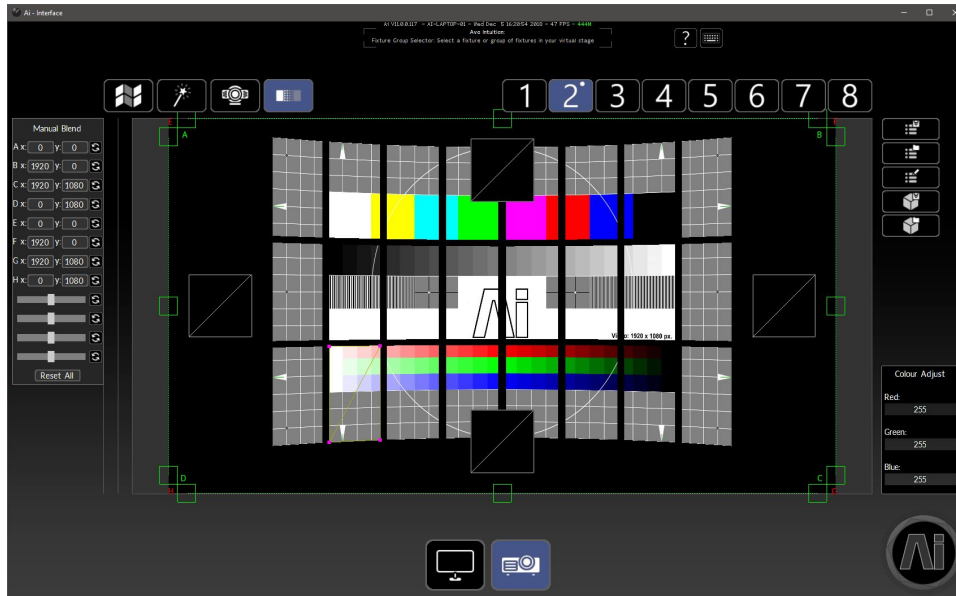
Ai - Interface

Ai V11.0.0.117 - AI-LAPTOP-01 - Wed Dec 5 16:28:54 2018 - 47 FPS - 444M

Avo Intuition

Fixture Group Selector: Select a fixture or group of fixtures in your virtual stage

?

1 2 3 4 5 6 7 8

Manual Blend

| | | | |
|---|---|---|---|
| A x: | 0 | y: | 0 |
| B x: | 1920 | y: | 0 |
| C x: | 1920 | y: | 1080 |
| D x: | 0 | y: | 1080 |
| E x: | 0 | y: | 0 |
| F x: | 1920 | y: | 0 |
| G x: | 1920 | y: | 1080 |
| H x: | 0 | y: | 1080 |

Reset All

E A B F D C H G

Video: 1920 x 1080 px.

Colour Adjust

Red:
255

Green:
255

Blue:
255